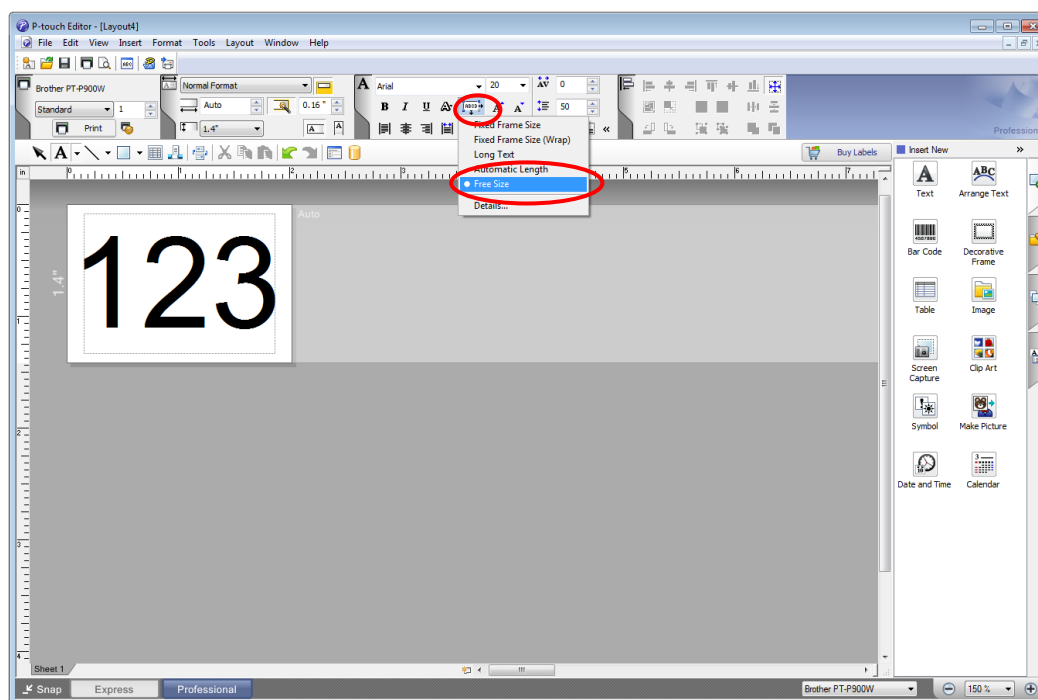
P-touch Editor - [Layout4]

File Edit View Insert Format Tools Layout Window Help

Brother PT-P900W
Standard
1
Print
Normal Format
Auto
0.16 "
1.4"
Arial
20
0
50
B I U
Professional

Fixed Frame Size
Fixed Frame Size (Wrap)
Long Text
Automatic Length
Free Size
Details...

Buy Labels
Insert New

Text
Arrange Text
Bar Code
Decorative Frame
Table
Image
Screen Capture
Clip Art
Symbol
Make Picture
Date and Time
Calendar

in
Auto
1.4"
123

Sheet 1

Snap
Express
Professional
Brother PT-P900W
150 %